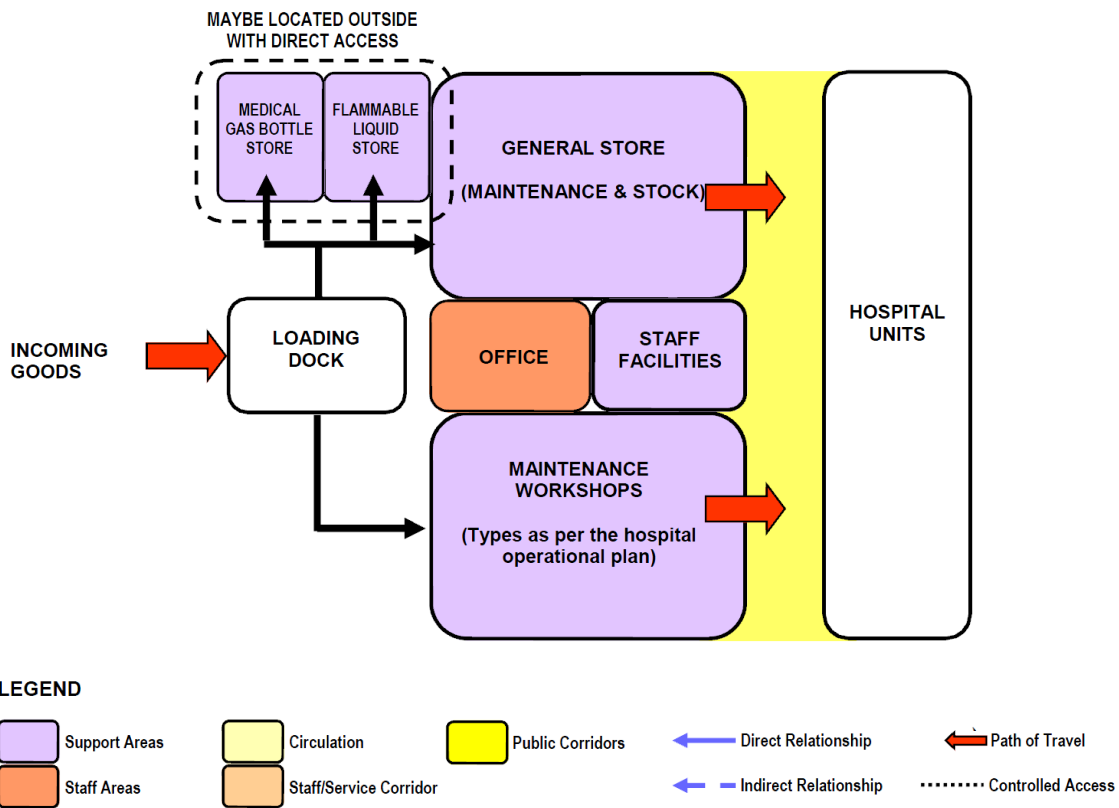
MAYBE LOCATED OUTSIDE WITH DIRECT ACCESS

MEDICAL GAS BOTTLE STORE

FLAMMABLE LIQUID STORE

GENERAL STORE

(MAINTENANCE & STOCK)

HOSPITAL UNITS

INCOMING GOODS

LOADING DOCK

OFFICE

STAFF FACILITIES

MAINTENANCE WORKSHOPS

(Types as per the hospital operational plan)

LEGEND

Support Areas

Circulation

Public Corridors

Direct Relationship

Path of Travel

Staff Areas

Staff/Service Corridor

Indirect Relationship

Controlled Access